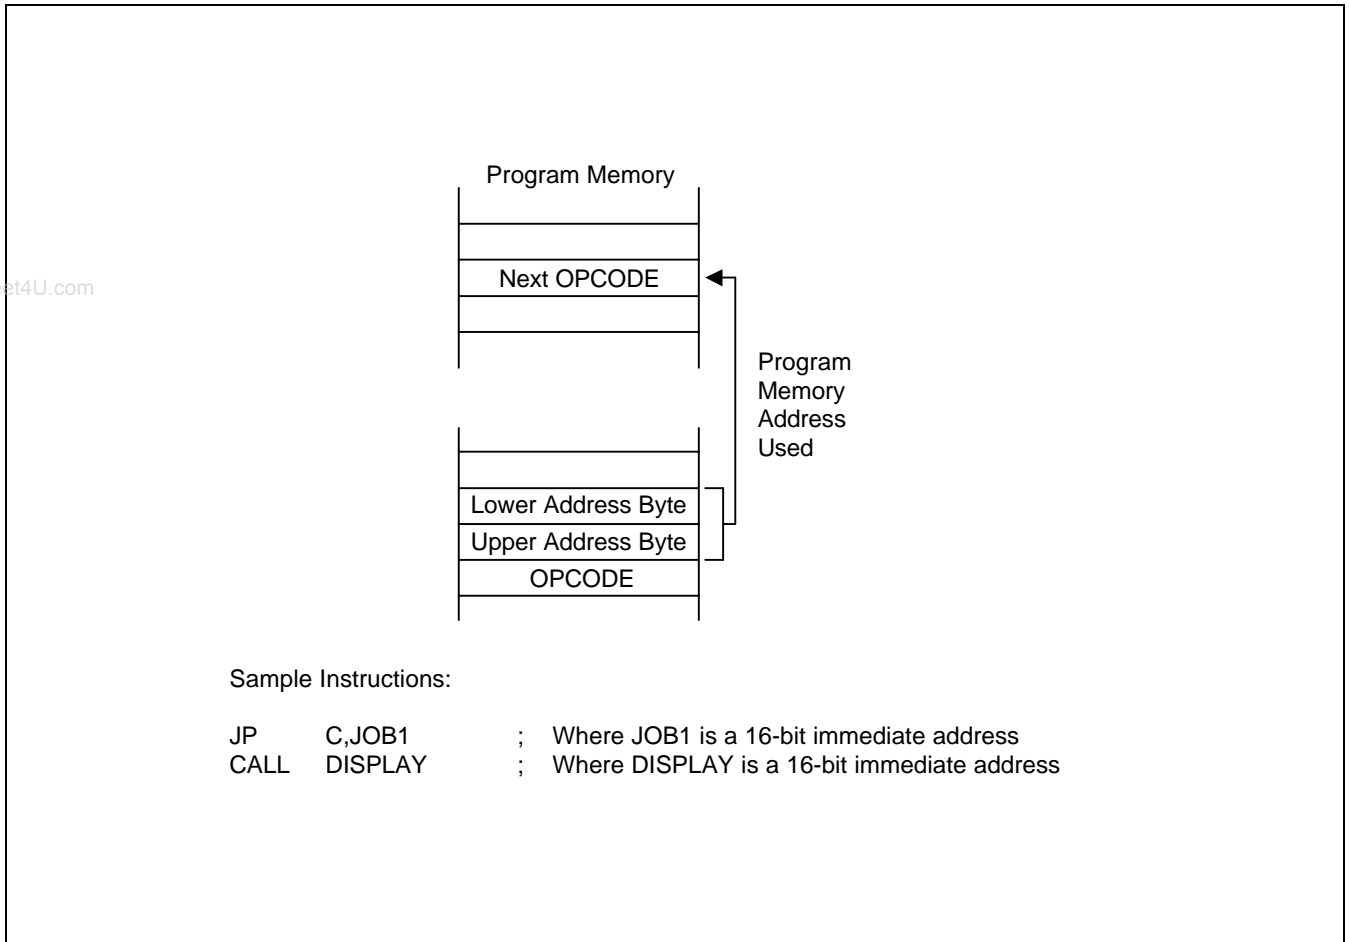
Program Memory

et4U.com

Next OPCODE

Program Memory Address Used

Lower Address Byte
Upper Address Byte
OPCODE

Sample Instructions:

JP C,JOB1 ; Where JOB1 is a 16-bit immediate address
CALL DISPLAY ; Where DISPLAY is a 16-bit immediate address